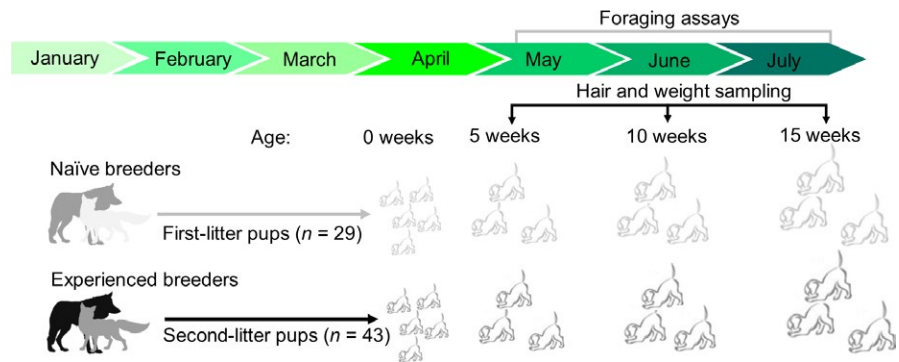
Foraging assays

January February March April May June July

Hair and weight sampling

Age: 0 weeks 5 weeks 10 weeks 15 weeks

Naïve breeders

First-litter pups ($n$ = 29)

Experienced breeders

Second-litter pups ($n$ = 43)